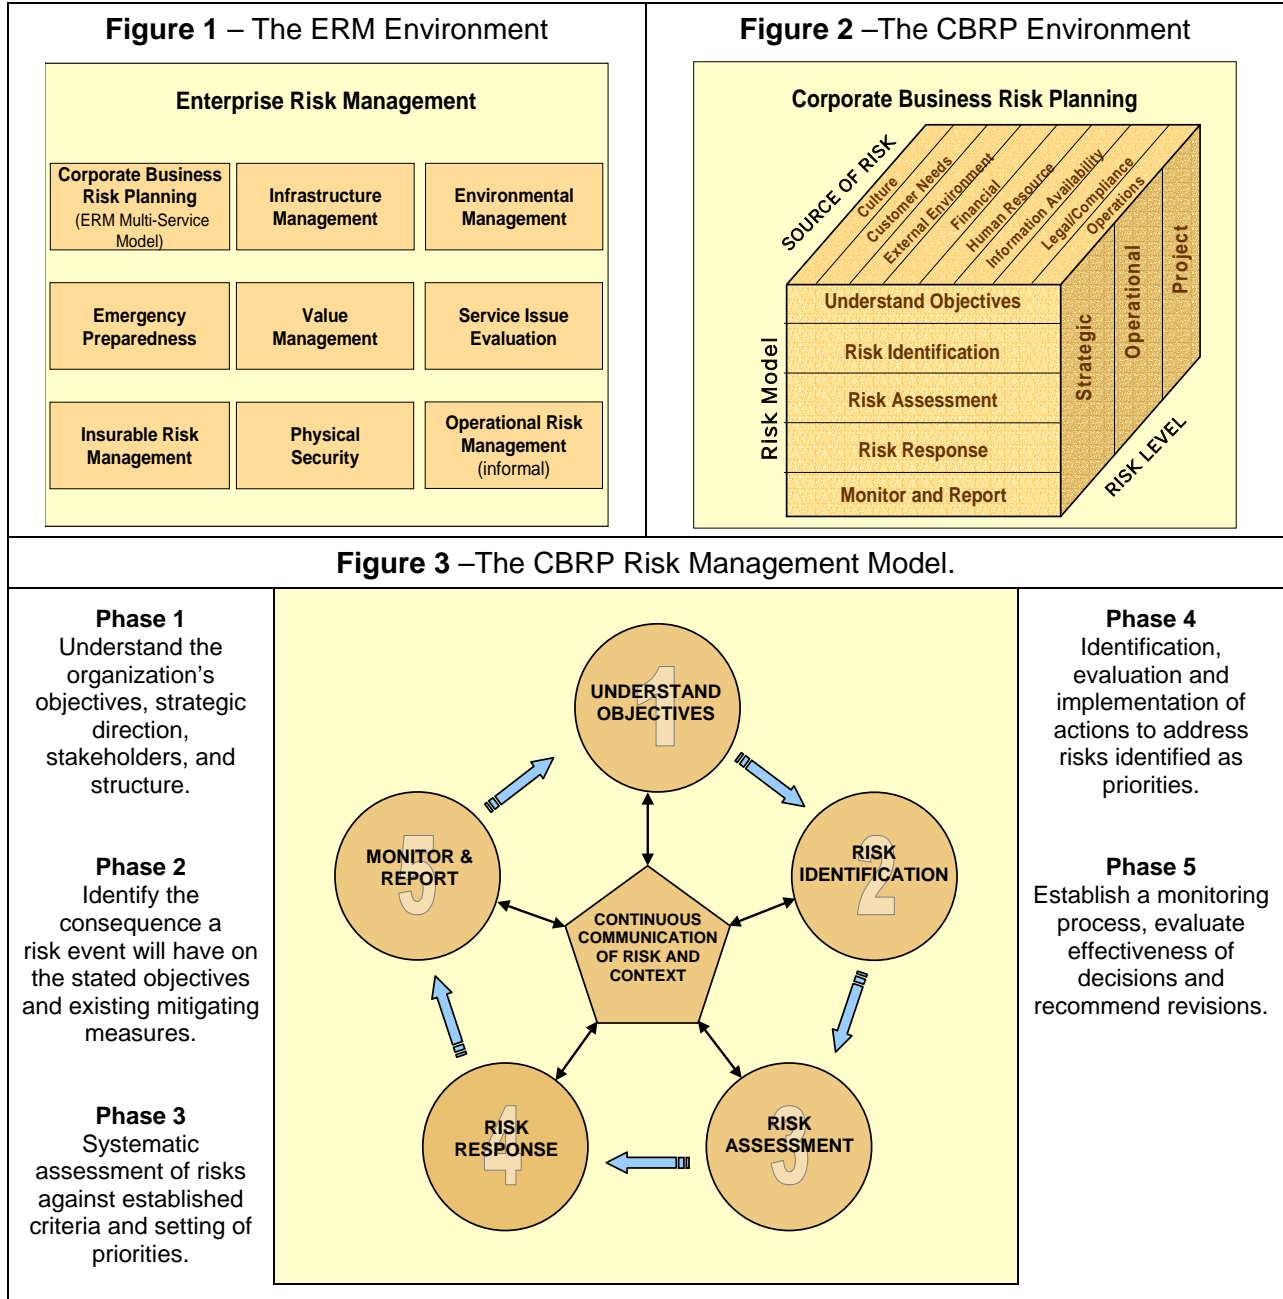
**Figure 1** – The ERM Environment

Enterprise Risk Management

| Corporate Business Risk Planning (ERM Multi-Service Model) | Infrastructure Management | Environmental Management |
|---|---|---|
| Emergency Preparedness | Value Management | Service Issue Evaluation |
| Insurable Risk Management | Physical Security | Operational Risk Management (informal) |

**Figure 2** –The CBRP Environment

Corporate Business Risk Planning

SOURCE OF RISK

Culture
Customer Needs
External Environment
Financial
Human Resource
Information Availability
Legal/Compliance
Operations

Risk Model

Understand Objectives
Risk Identification
Risk Assessment
Risk Response
Monitor and Report

Strategic
Operational
Project

RISK LEVEL

**Figure 3** –The CBRP Risk Management Model.

**Phase 1**
Understand the organization's objectives, strategic direction, stakeholders, and structure.

**Phase 2**
Identify the consequence a risk event will have on the stated objectives and existing mitigating measures.

**Phase 3**
Systematic assessment of risks against established criteria and setting of priorities.

1 UNDERSTAND OBJECTIVES

2 RISK IDENTIFICATION

3 RISK ASSESSMENT

4 RISK RESPONSE

5 MONITOR & REPORT

CONTINUOUS COMMUNICATION OF RISK AND CONTEXT

**Phase 4**
Identification, evaluation and implementation of actions to address risks identified as priorities.

**Phase 5**
Establish a monitoring process, evaluate effectiveness of decisions and recommend revisions.